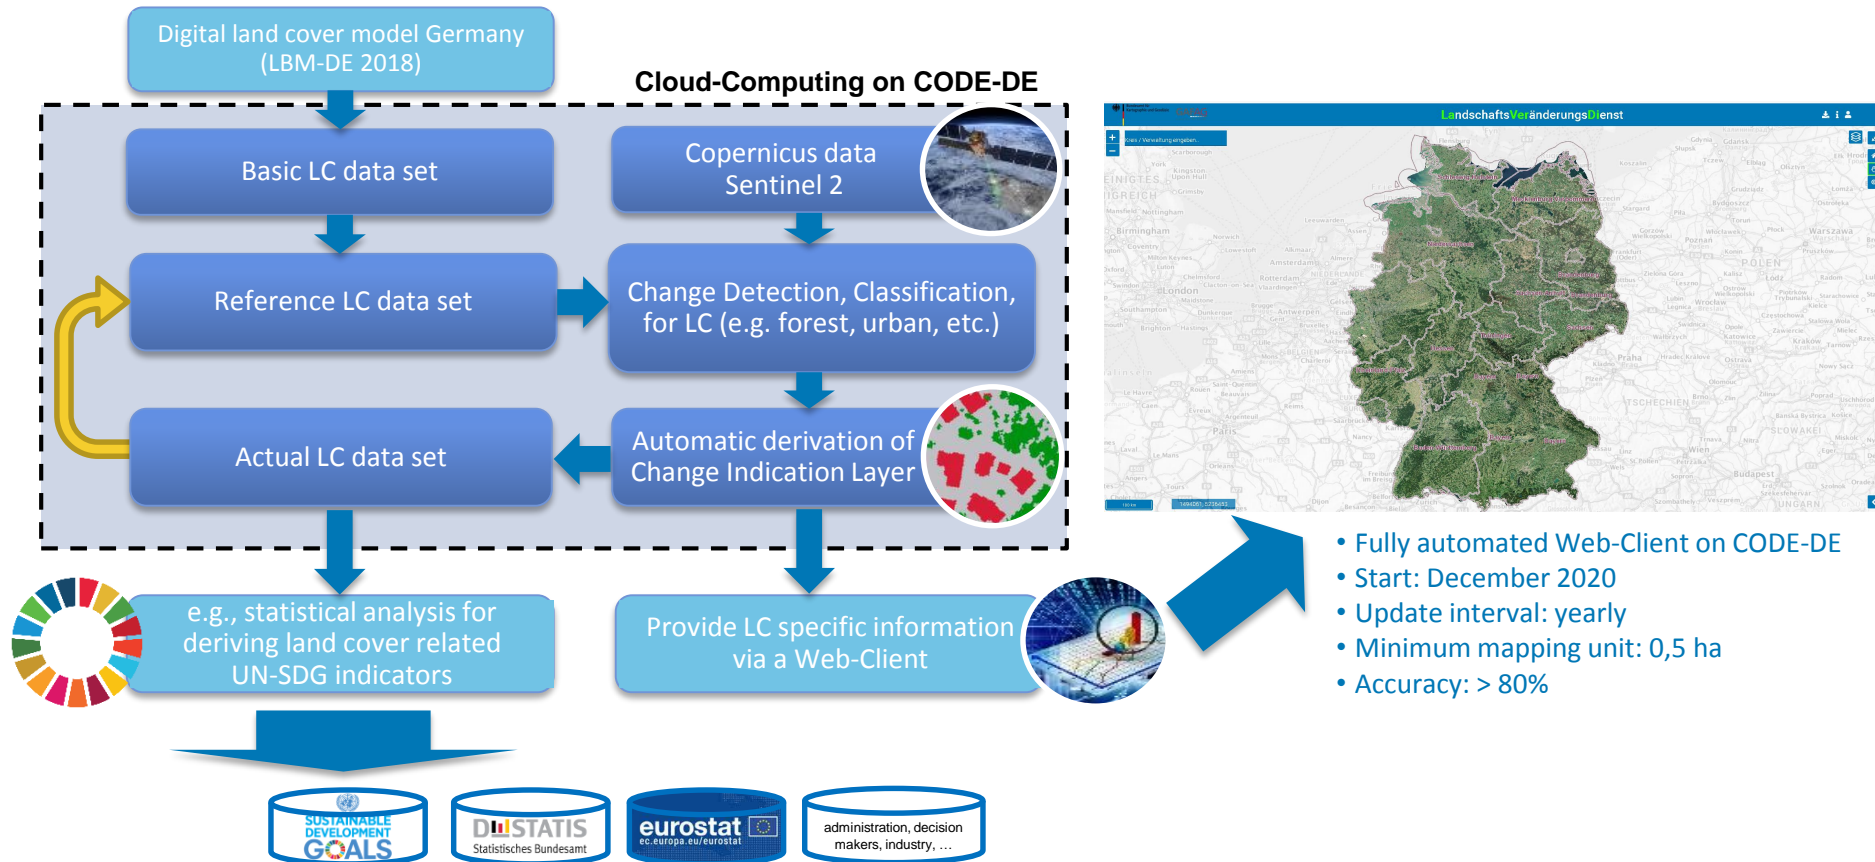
Digital land cover model Germany (LBM-DE 2018)

Cloud-Computing on CODE-DE

Basic LC data set

Copernicus data Sentinel 2

Reference LC data set

Change Detection, Classification, for LC (e.g. forest, urban, etc.)

Actual LC data set

Automatic derivation of Change Indication Layer

e.g., statistical analysis for deriving land cover related UN-SDG indicators

Provide LC specific information via a Web-Client

LandschaftsVeränderungsDienst

- Fully automated Web-Client on CODE-DE
- Start: December 2020
- Update interval: yearly
- Minimum mapping unit: 0,5 ha
- Accuracy: > 80%

SUSTAINABLE DEVELOPMENT GOALS

DESTATIS Statistisches Bundesamt

eurostat ec.europa.eu/eurostat

administration, decision makers, industry, …